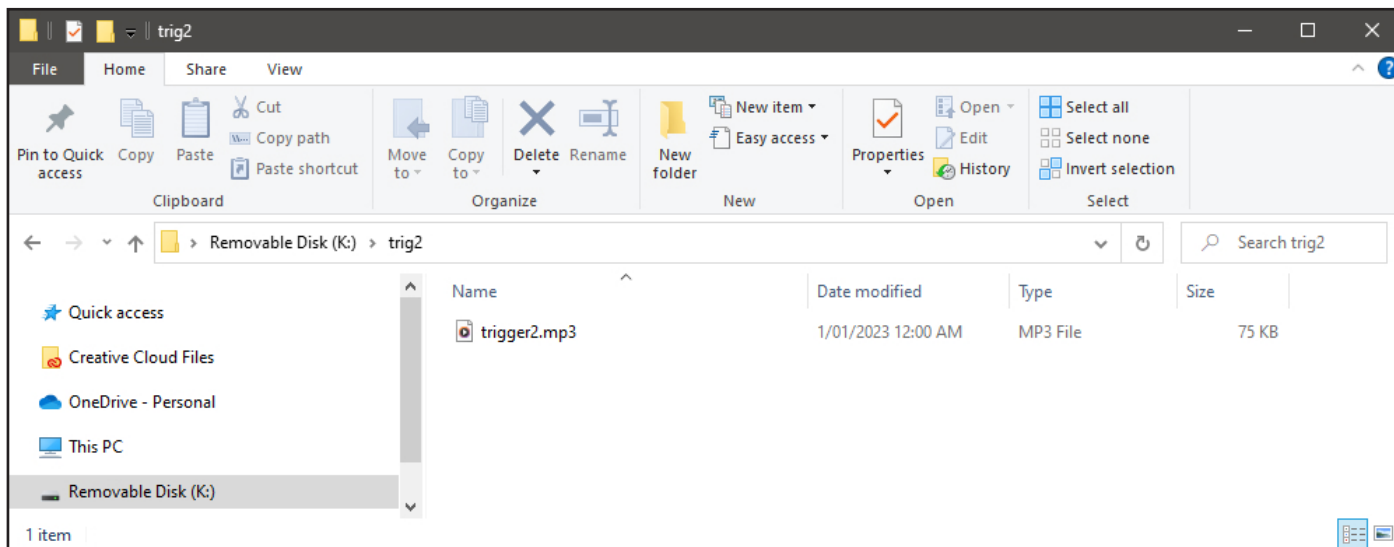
trig2

File Home Share View

Pin to Quick access
Copy
Paste
Cut
Copy path
Paste shortcut
Clipboard

Move to
Copy to
Delete
Rename
Organize

New folder
New item
Easy access
New

Properties
Open
Edit
History
Open

Select all
Select none
Invert selection
Select

Removable Disk (K:) > trig2

Search trig2

Quick access
Creative Cloud Files
OneDrive - Personal
This PC
Removable Disk (K:)

| Name | Date modified | Type | Size |
|---|---|---|---|
| trigger2.mp3 | 1/01/2023 12:00 AM | MP3 File | 75 KB |

1 item